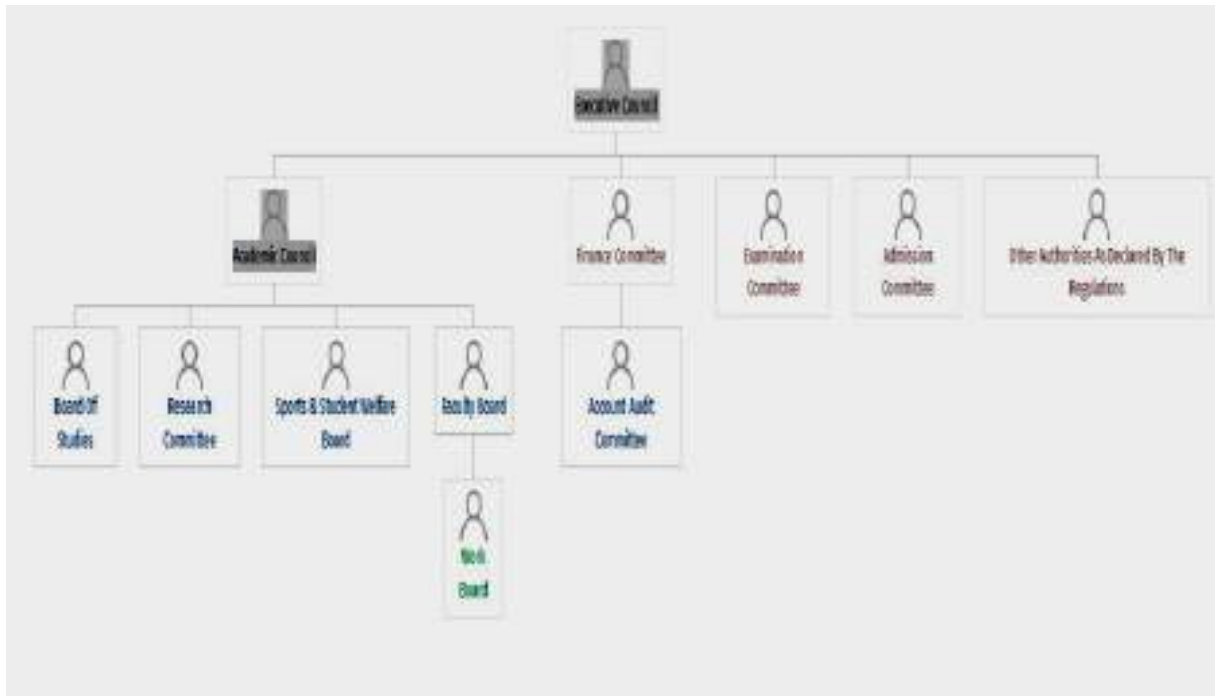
Executive Council

Academic Council

Finance Committee

Examination Committee

Admission Committee

Other Authorities As Declared By The Regulations

Board Of Studies

Research Committee

Sports & Student Welfare Board

Faculty Board

Account Audit Committee

Work Board